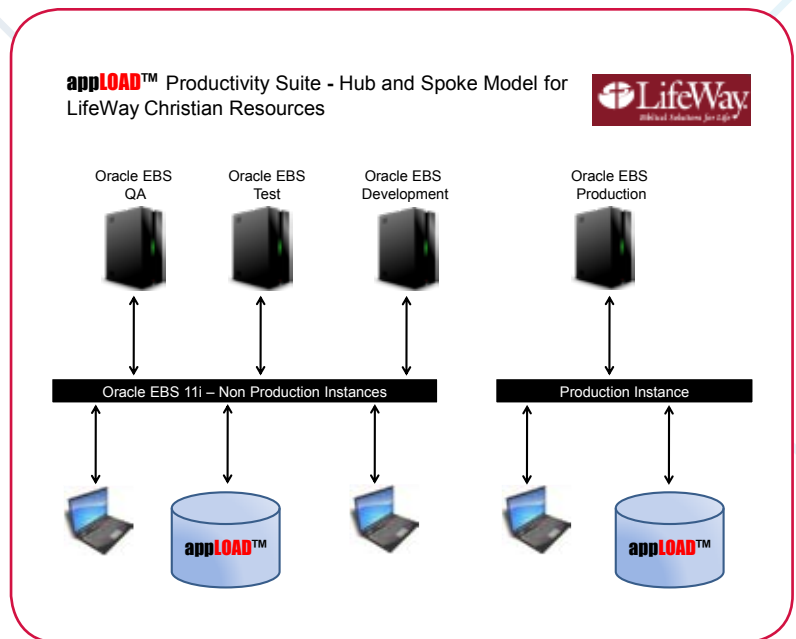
appLOAD™ Productivity Suite - Hub and Spoke Model for LifeWay Christian Resources

LifeWay
Biblical Solutions for Life

Oracle EBS QA

Oracle EBS Test

Oracle EBS Development

Oracle EBS Production

Oracle EBS 11i – Non Production Instances

Production Instance

appLOAD™

appLOAD™